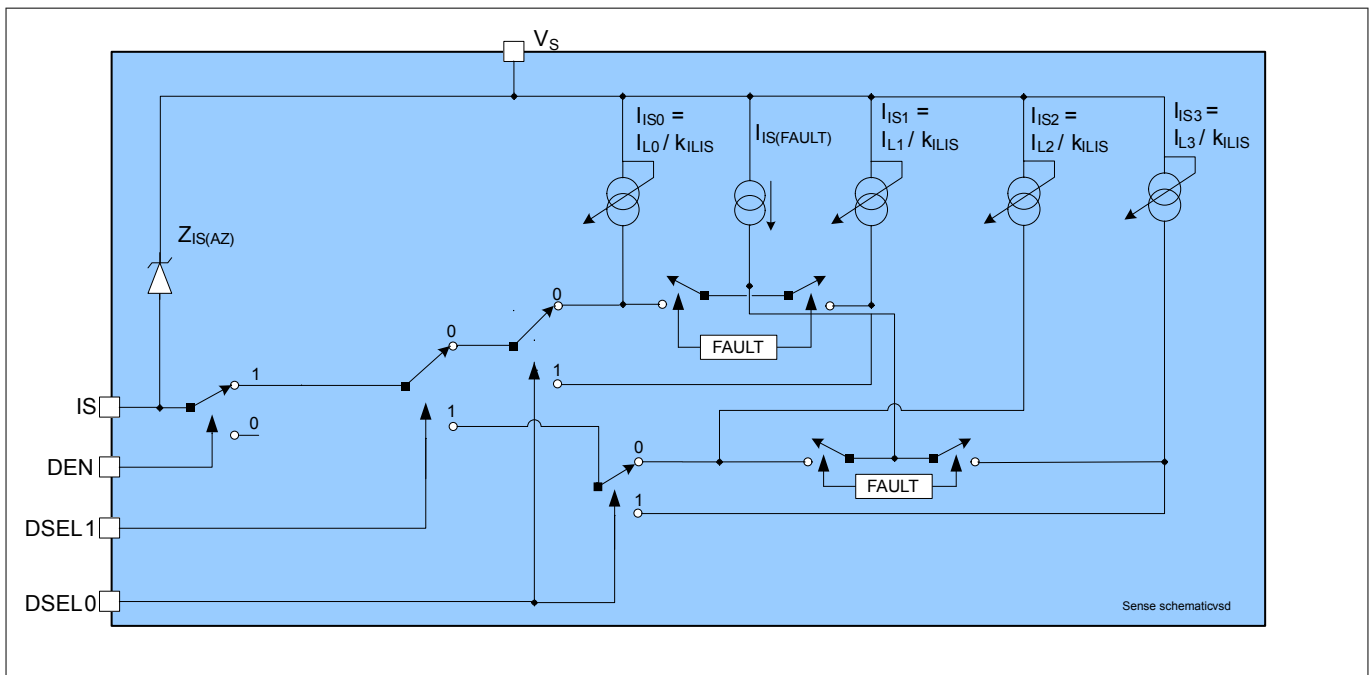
$V_S$

$I_{IS0}$ = $I_{L0}$ / $k_{ILIS}$

$I_{IS(FAULT)}$

$I_{IS1}$ = $I_{L1}$ / $k_{ILIS}$

$I_{IS2}$ = $I_{L2}$ / $k_{ILIS}$

$I_{IS3}$ = $I_{L3}$ / $k_{ILIS}$

$Z_{IS(AZ)}$

0

FAULT

0

1

1

IS

0

1

DEN

0

FAULT

1

DSEL1

DSEL0

Sense schematicvsd